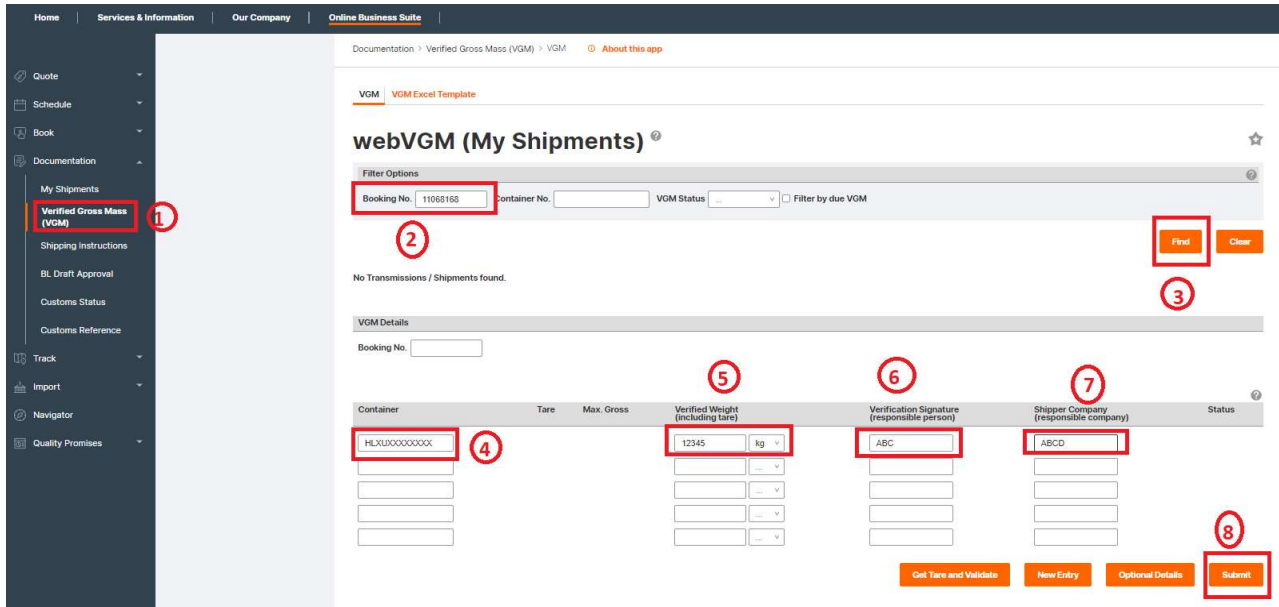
Home | Services & Information | Our Company | Online Business Suite

Quote
Schedule
Book
Documentation
My Shipments
Verified Gross Mass (VGM)
1
Shipping Instructions
BL Draft Approval
Customs Status
Customs Reference
Track
Import
Navigator
Quality Promises

Documentation > Verified Gross Mass (VGM) > VGM
ⓘ About this app

VGM
VGM Excel Template

webVGM (My Shipments)

Filter Options

Booking No. 11068168
Container No.
VGM Status ...
Filter by due VGM

2

Find
Clear

3

No Transmissions / Shipments found.

VGM Details

Booking No.

5
6
7

| Container | Tare | Max. Gross | Verified Weight (including tare) | Verification Signature (responsible person) | Shipper Company (responsible company) | Status |
|---|---|---|---|---|---|---|
| HLXUXXXXXXXX | | | 12345 kg | ABC | ABCD | |
| | | | ... | | | |
| | | | ... | | | |
| | | | ... | | | |
| | | | ... | | | |

4

8

Get Tare and Validate
New Entry
Optional Details
Submit